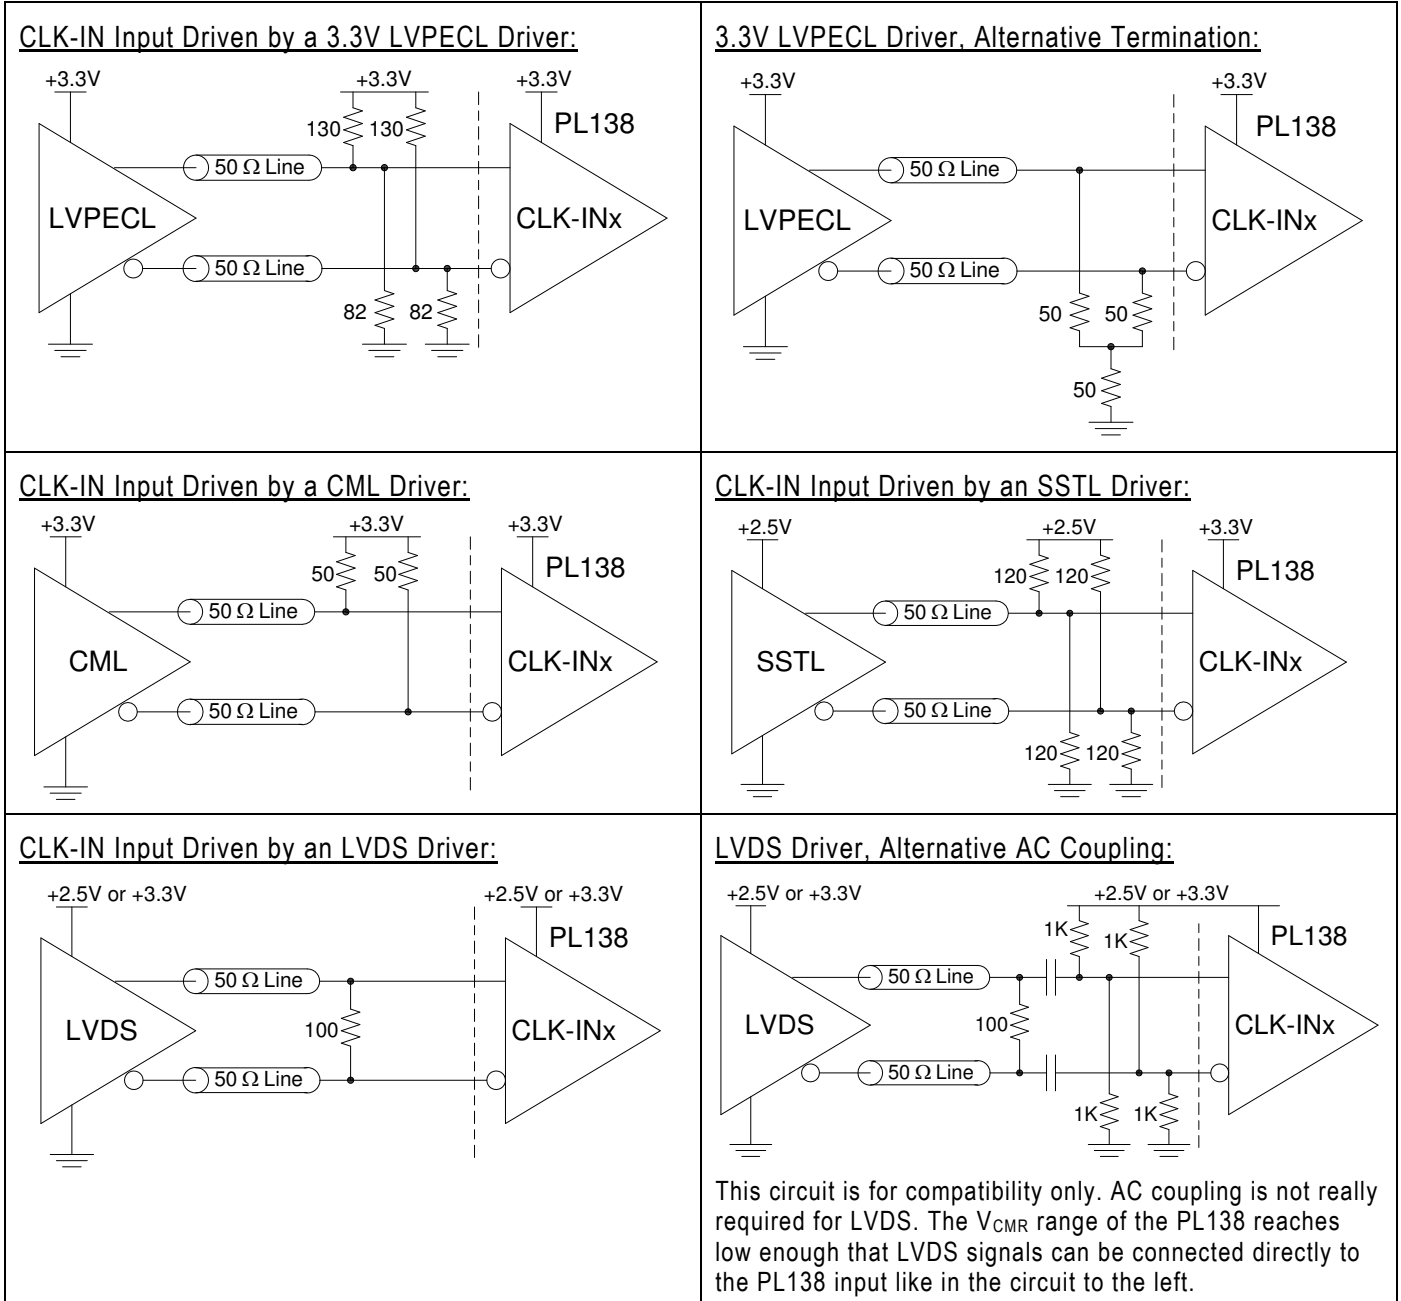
CLK-IN Input Driven by a 3.3V LVPECL Driver:

+3.3V
+3.3V
+3.3V
PL138
130
130
$50\ \Omega$ Line
LVPECL
CLK-INx
$50\ \Omega$ Line
82
82

3.3V LVPECL Driver, Alternative Termination:

+3.3V
+3.3V
PL138
$50\ \Omega$ Line
LVPECL
CLK-INx
$50\ \Omega$ Line
50
50
50

CLK-IN Input Driven by a CML Driver:

+3.3V
+3.3V
+3.3V
PL138
50
50
$50\ \Omega$ Line
CML
CLK-INx
$50\ \Omega$ Line

CLK-IN Input Driven by an SSTL Driver:

+2.5V
+2.5V
+3.3V
PL138
120
120
$50\ \Omega$ Line
SSTL
CLK-INx
$50\ \Omega$ Line
120
120

CLK-IN Input Driven by an LVDS Driver:

+2.5V or +3.3V
+2.5V or +3.3V
PL138
$50\ \Omega$ Line
LVDS
100
CLK-INx
$50\ \Omega$ Line

LVDS Driver, Alternative AC Coupling:

+2.5V or +3.3V
+2.5V or +3.3V
1K
1K
PL138
$50\ \Omega$ Line
LVDS
100
CLK-INx
$50\ \Omega$ Line
1K
1K

This circuit is for compatibility only. AC coupling is not really required for LVDS. The $V_{CMR}$ range of the PL138 reaches low enough that LVDS signals can be connected directly to the PL138 input like in the circuit to the left.